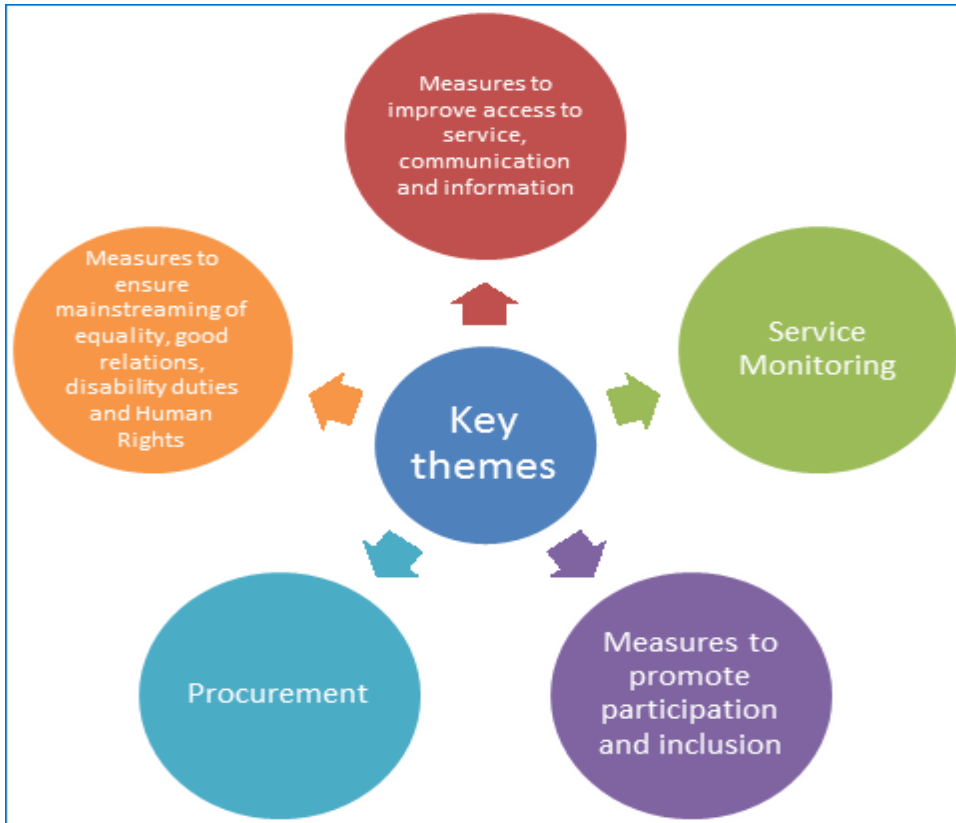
Key themes

Measures to improve access to service, communication and information

Service Monitoring

Measures to promote participation and inclusion

Procurement

Measures to ensure mainstreaming of equality, good relations, disability duties and Human Rights